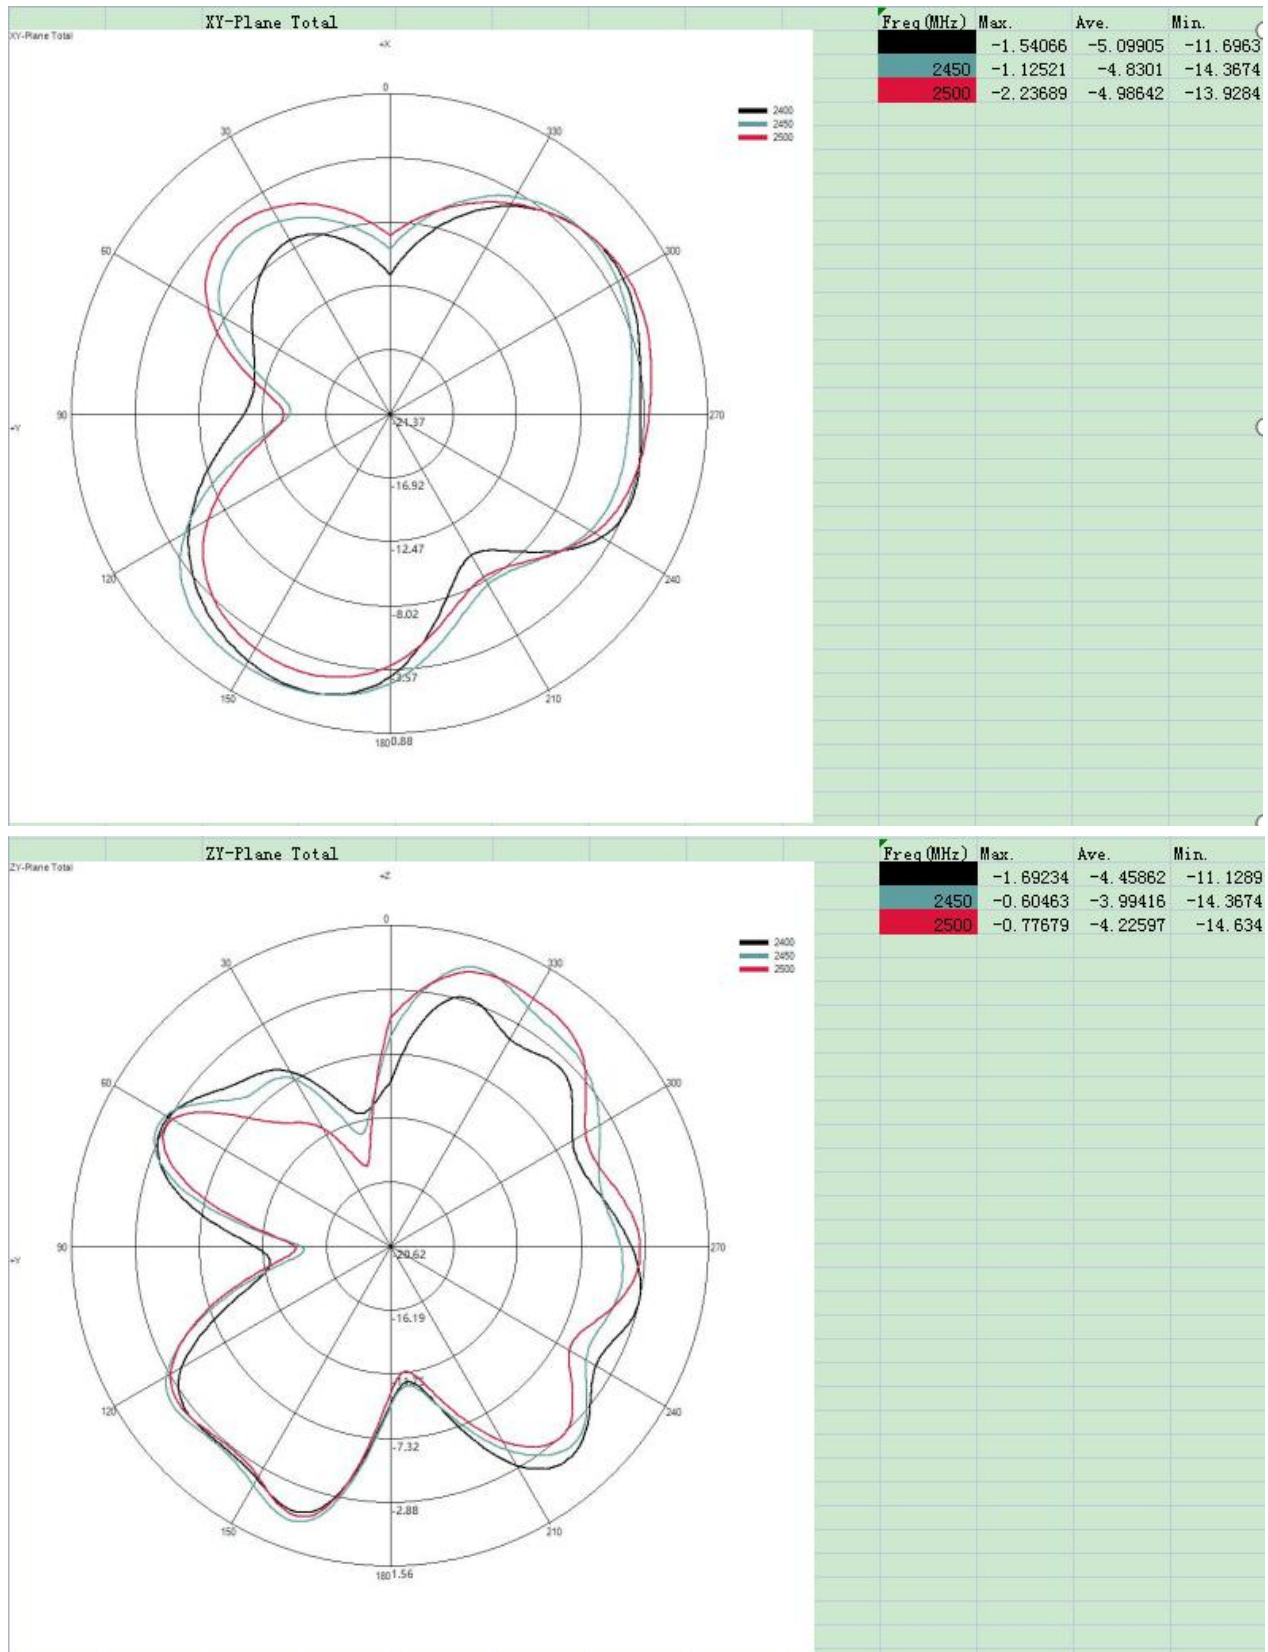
XY-Plane Total

XY-Plane Total

+X

0
30
330
60
300
90
270
120
240
150
210
180

+Y

2400
2450
2500

-21.37
-16.92
-12.47
-8.02
-3.57
0.88

| Freq(MHz) | Max. | Ave. | Min. |
|---|---|---|---|
| | -1.54066 | -5.09905 | -11.6963 |
| 2450 | -1.12521 | -4.8301 | -14.3674 |
| 2500 | -2.23689 | -4.98642 | -13.9284 |

ZY-Plane Total

ZY-Plane Total

+Z

0
30
330
60
300
90
270
120
240
150
210
180

+Y

2400
2450
2500

-20.62
-16.19
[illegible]
-7.32
-2.88
1.56

| Freq(MHz) | Max. | Ave. | Min. |
|---|---|---|---|
| | -1.69234 | -4.45862 | -11.1289 |
| 2450 | -0.60463 | -3.99416 | -14.3674 |
| 2500 | -0.77679 | -4.22597 | -14.634 |